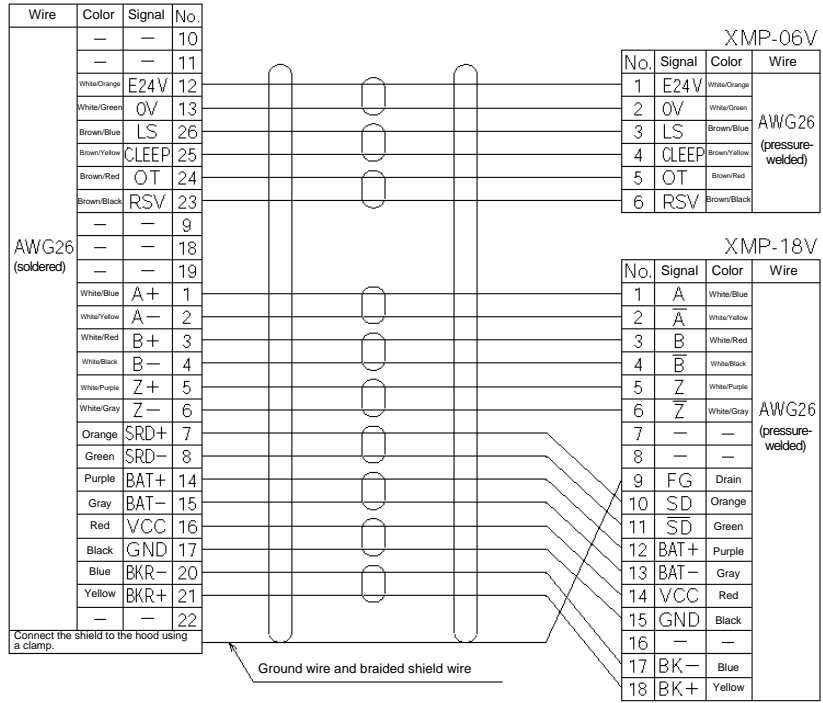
| Wire | Color | Signal | No. |
|---|---|---|---|
| AWG26 (soldered) | — | — | 10 |
| | — | — | 11 |
| | White/Orange | E24V | 12 |
| | White/Green | 0V | 13 |
| | Brown/Blue | LS | 26 |
| | Brown/Yellow | CLEEP | 25 |
| | Brown/Red | OT | 24 |
| | Brown/Black | RSV | 23 |
| | — | — | 9 |
| | — | — | 18 |
| | — | — | 19 |
| | White/Blue | A+ | 1 |
| | White/Yellow | A− | 2 |
| | White/Red | B+ | 3 |
| | White/Black | B− | 4 |
| | White/Purple | Z+ | 5 |
| | White/Gray | Z− | 6 |
| | Orange | SRD+ | 7 |
| | Green | SRD− | 8 |
| | Purple | BAT+ | 14 |
| | Gray | BAT− | 15 |
| | Red | VCC | 16 |
| | Black | GND | 17 |
| | Blue | BKR− | 20 |
| | Yellow | BKR+ | 21 |
| | — | — | 22 |

Connect the shield to the hood using a clamp.

Ground wire and braided shield wire

XMP-06V

| No. | Signal | Color | Wire |
|---|---|---|---|
| 1 | E24V | White/Orange | AWG26 (pressure-welded) |
| 2 | 0V | White/Green | |
| 3 | LS | Brown/Blue | |
| 4 | CLEEP | Brown/Yellow | |
| 5 | OT | Brown/Red | |
| 6 | RSV | Brown/Black | |

XMP-18V

| No. | Signal | Color | Wire |
|---|---|---|---|
| 1 | A | White/Blue | AWG26 (pressure-welded) |
| 2 | $\overline{A}$ | White/Yellow | |
| 3 | B | White/Red | |
| 4 | $\overline{B}$ | White/Black | |
| 5 | Z | White/Purple | |
| 6 | $\overline{Z}$ | White/Gray | |
| 7 | — | — | |
| 8 | — | — | |
| 9 | FG | Drain | |
| 10 | SD | Orange | |
| 11 | $\overline{SD}$ | Green | |
| 12 | BAT+ | Purple | |
| 13 | BAT− | Gray | |
| 14 | VCC | Red | |
| 15 | GND | Black | |
| 16 | — | — | |
| 17 | BK− | Blue | |
| 18 | BK+ | Yellow | |